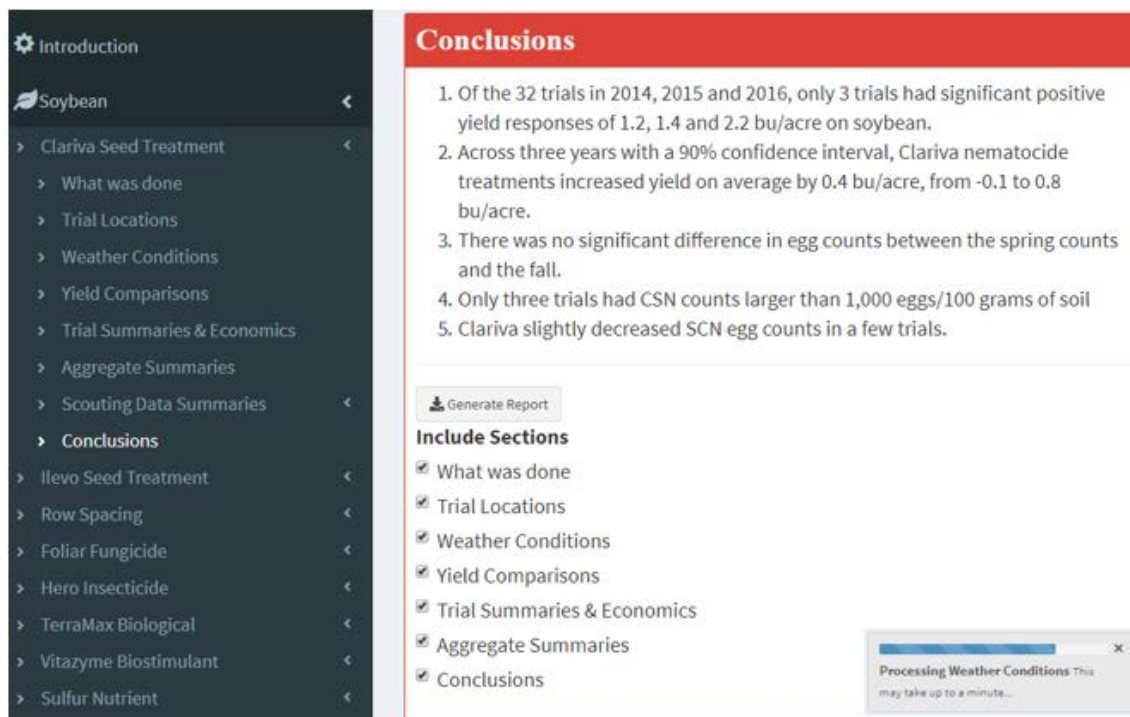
Introduction
Soybean
Clariva Seed Treatment
What was done
Trial Locations
Weather Conditions
Yield Comparisons
Trial Summaries & Economics
Aggregate Summaries
Scouting Data Summaries
Conclusions
Ilevo Seed Treatment
Row Spacing
Foliar Fungicide
Hero Insecticide
TerraMax Biological
Vitazyme Biostimulant
Sulfur Nutrient

Conclusions

1. Of the 32 trials in 2014, 2015 and 2016, only 3 trials had significant positive yield responses of 1.2, 1.4 and 2.2 bu/acre on soybean.
2. Across three years with a 90% confidence interval, Clariva nematocide treatments increased yield on average by 0.4 bu/acre, from -0.1 to 0.8 bu/acre.
3. There was no significant difference in egg counts between the spring counts and the fall.
4. Only three trials had CSN counts larger than 1,000 eggs/100 grams of soil
5. Clariva slightly decreased SCN egg counts in a few trials.

Generate Report

Include Sections
What was done
Trial Locations
Weather Conditions
Yield Comparisons
Trial Summaries & Economics
Aggregate Summaries
Conclusions

×
Processing Weather Conditions This may take up to a minute...